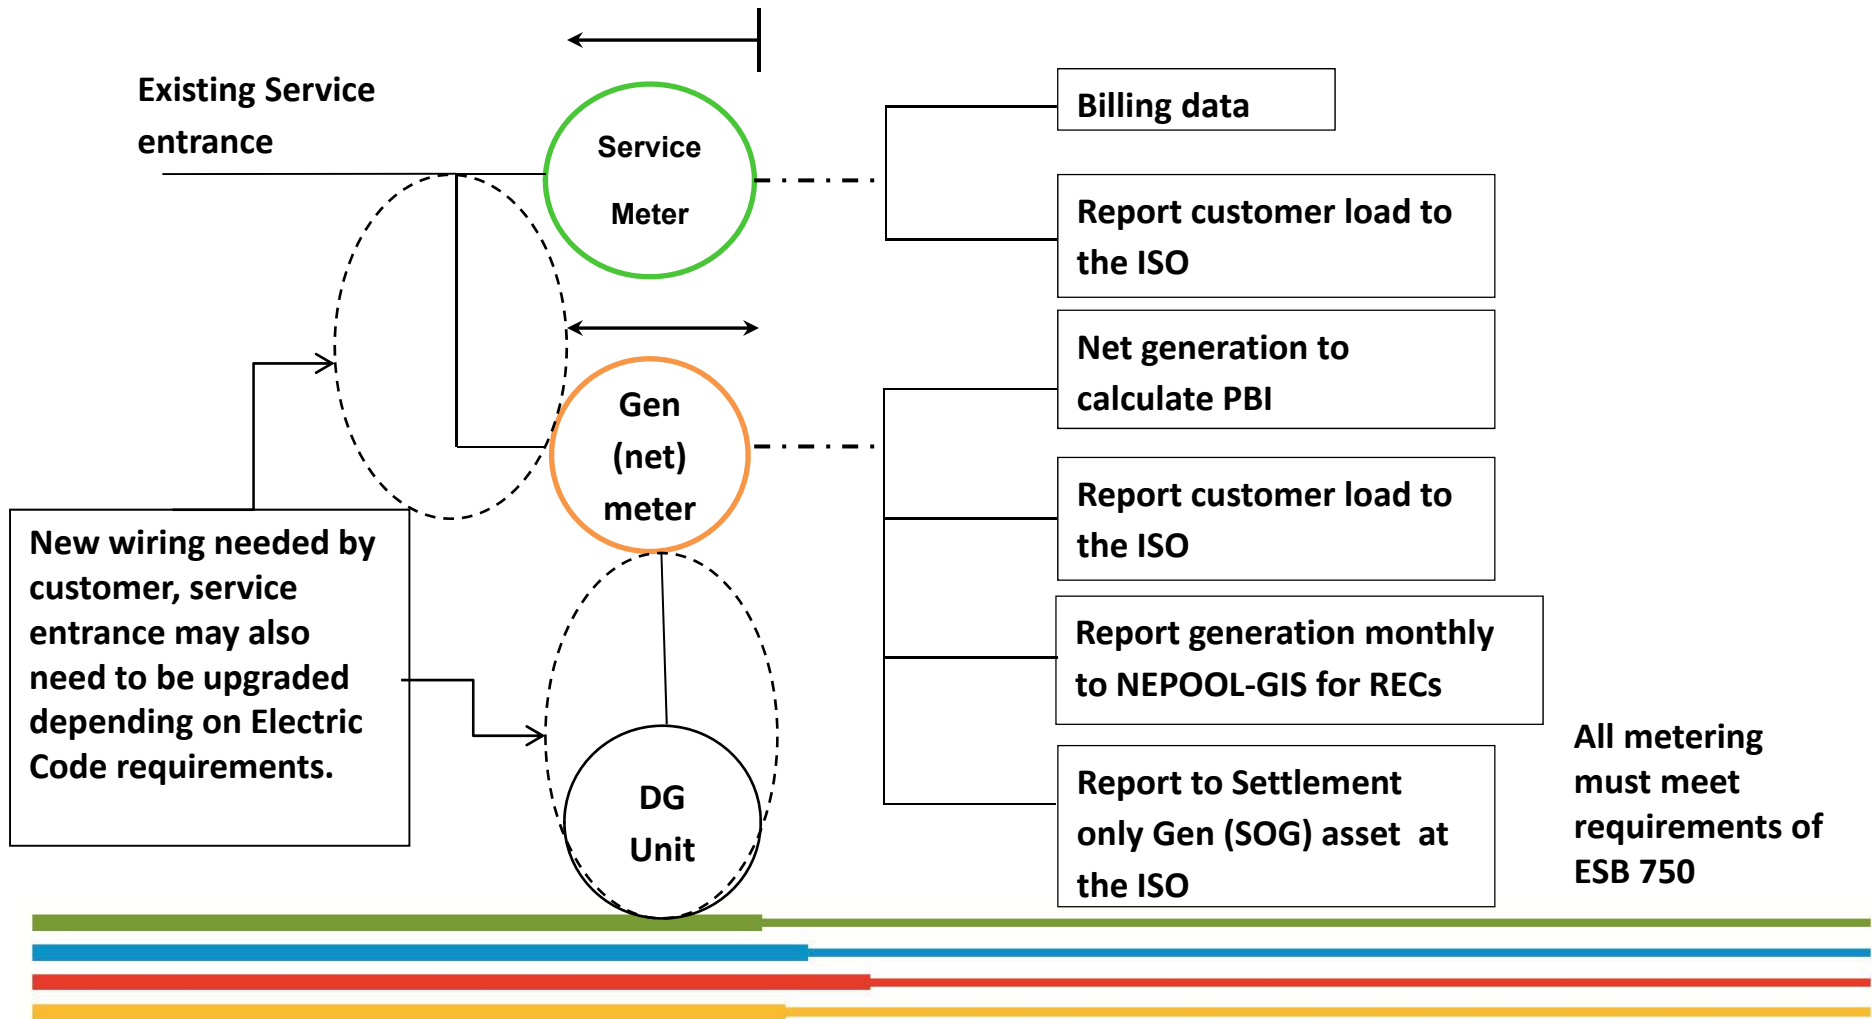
Existing Service entrance

Service Meter

Gen (net) meter

DG Unit

New wiring needed by customer, service entrance may also need to be upgraded depending on Electric Code requirements.

Billing data

Report customer load to the ISO

Net generation to calculate PBI

Report customer load to the ISO

Report generation monthly to NEPOOL-GIS for RECs

Report to Settlement only Gen (SOG) asset at the ISO

All metering must meet requirements of ESB 750